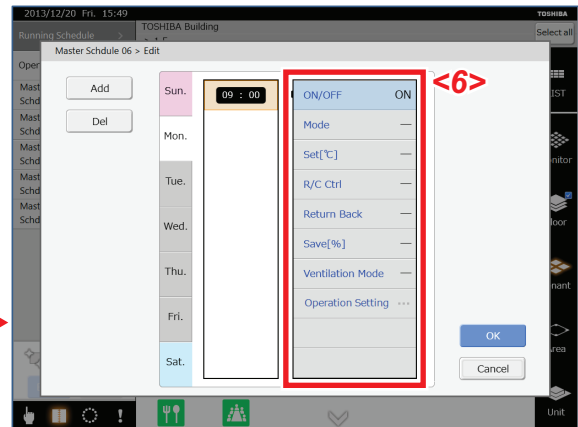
2013/12/20 Fri. 15:49

TOSHIBA Building

TOSHIBA

Running Schedule

Select all

Master Schdule 06 > Edit

Add

Del

Oper

Mast Schd

Mast Schd

Mast Schd

Mast Schd

Mast Schd

Sun.

Mon.

Tue.

Wed.

Thu.

Fri.

Sat.

09 : 00

<6>

| | |
|---|---|
| ON/OFF | ON |
| Mode | — |
| Set[℃] | — |
| R/C Ctrl | — |
| Return Back | — |
| Save[%] | — |
| Ventilation Mode | — |
| Operation Setting | ··· |

LIST

onitor

loor

nant

Area

OK

Cancel

Unit